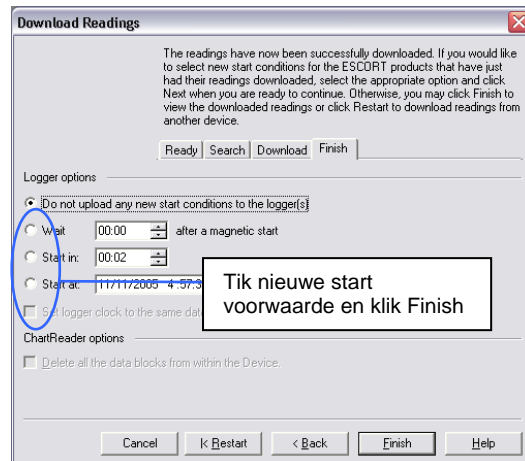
Download Readings

The readings have now been successfully downloaded. If you would like to select new start conditions for the ESCORT products that have just had their readings downloaded, select the appropriate option and click Next when you are ready to continue. Otherwise, you may click Finish to view the downloaded readings or click Restart to download readings from another device.

Ready | Search | Download | Finish

Logger options

Do not upload any new start conditions to the logger(s)

Wait 00:00 after a magnetic start

Start in: 00:02

Start at: 11/11/2005 4:57:5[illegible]

Set logger clock to the same dat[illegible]

Tik nieuwe start voorwaarde en klik Finish

ChartReader options

Delete all the data blocks from within the Device.

Cancel | |< Restart | < Back | Finish | Help